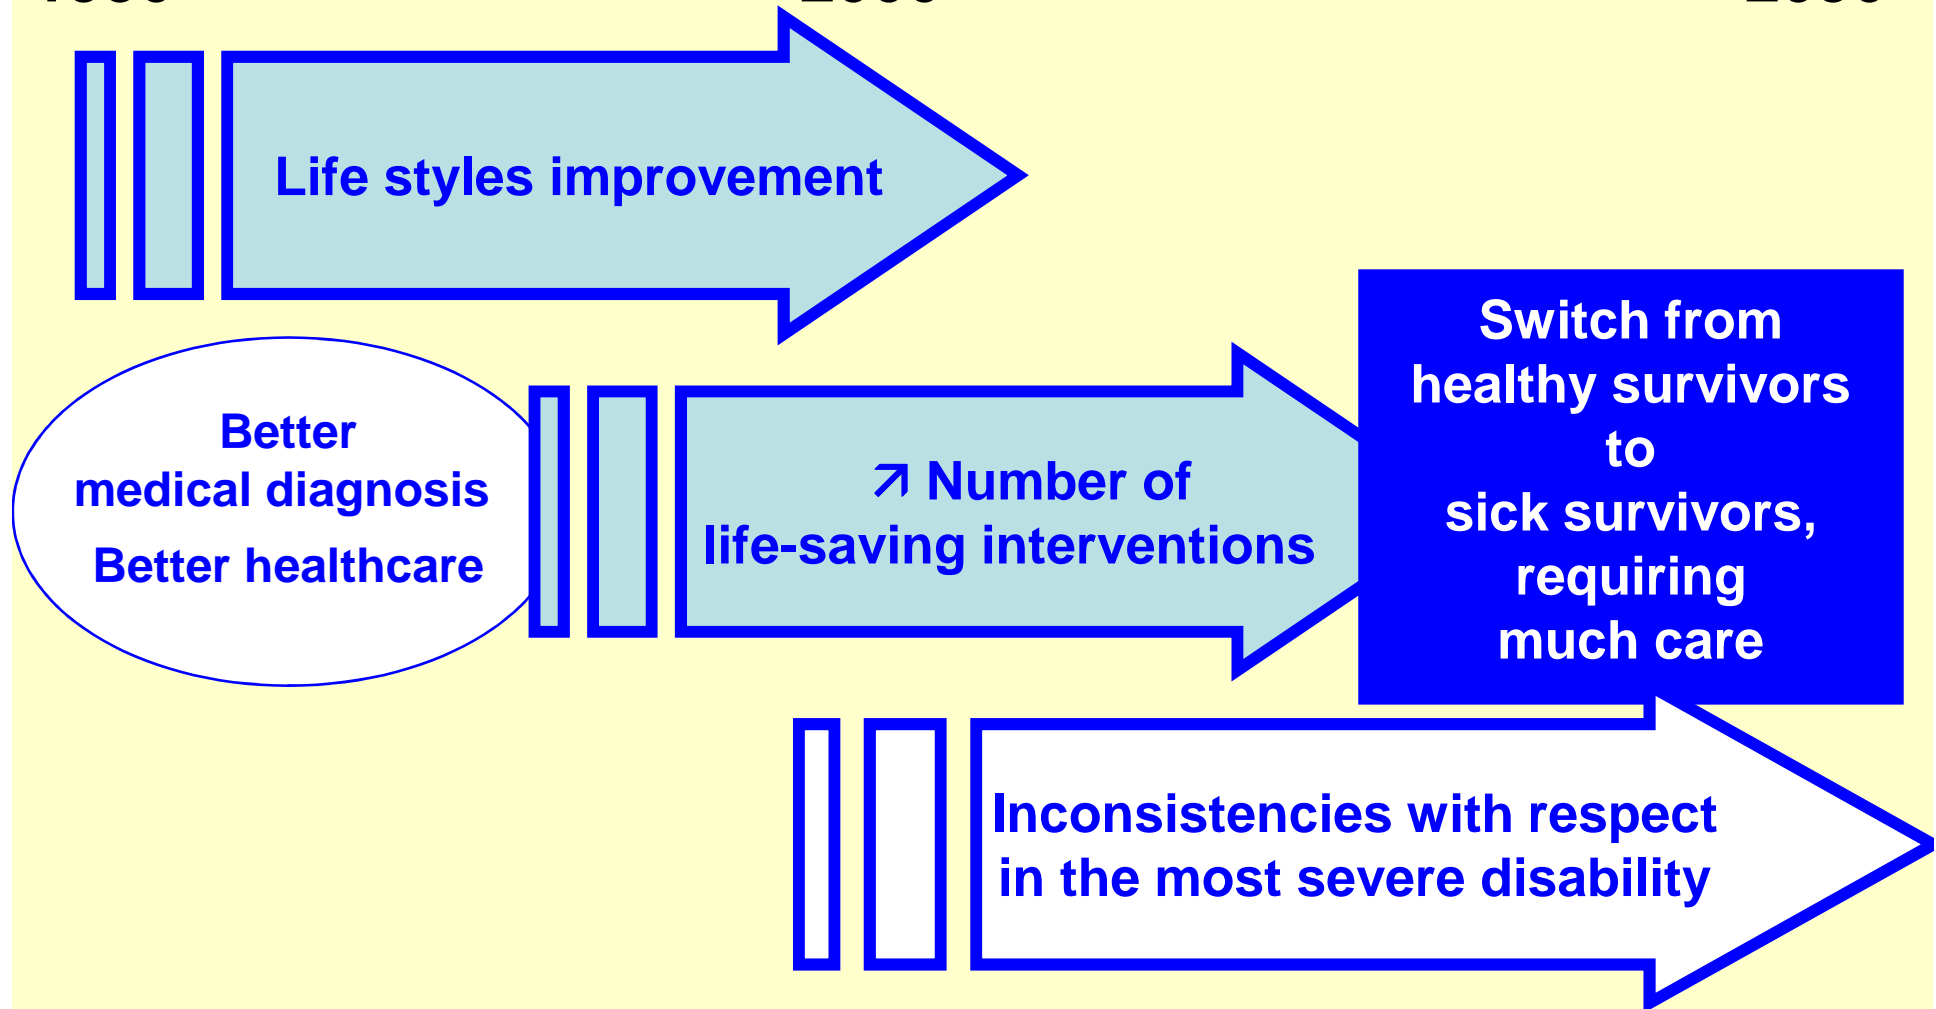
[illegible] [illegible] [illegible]

Life styles improvement

Better
medical diagnosis
Better healthcare

↗ Number of
life-saving interventions

Switch from
healthy survivors
to
sick survivors,
requiring
much care

Inconsistencies with respect
in the most severe disability